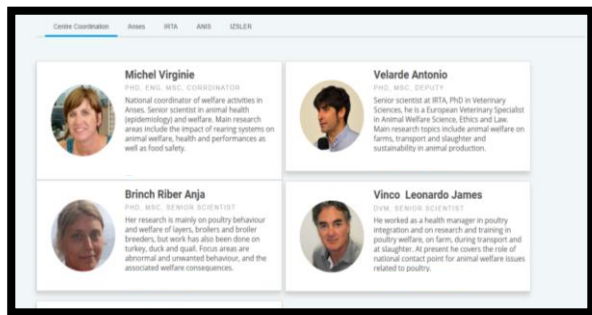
Centre Coordination Anses IRTA ANIS IZSLER

Michel Virginie
PHD, ENG, MSC, COORDINATOR
National coordinator of welfare activities in Anses. Senior scientist in animal health (epidemiology) and welfare. Main research areas include the impact of rearing systems on animal welfare, health and performances as well as food safety.

Velarde Antonio
PHD, MSC, DEPUTY
Senior scientist at IRTA, PhD in Veterinary Sciences, he is a European Veterinary Specialist in Animal Welfare Science, Ethics and Law. Main research topics include animal welfare on farms, transport and slaughter and sustainability in animal production.

Brinch Riber Anja
PHD, MSC, SENIOR SCIENTIST
Her research is mainly on poultry behaviour and welfare of layers, broilers and broiler breeders, but work has also been done on turkey, duck and quail. Focus areas are abnormal and unwanted behaviour, and the associated welfare consequences.

Vinco Leonardo James
DVM, SENIOR SCIENTIST
He worked as a health manager in poultry integration and on research and training in poultry welfare, on farm, during transport and at slaughter. At present he covers the role of national contact point for animal welfare issues related to poultry.